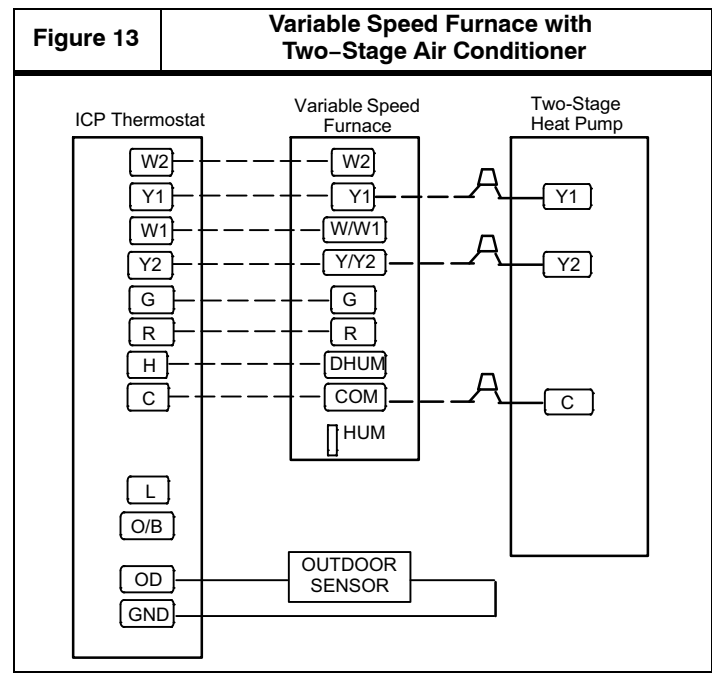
| Figure 13 | Variable Speed Furnace with Two–Stage Air Conditioner |
|---|---|

ICP Thermostat

W2
Y1
W1
Y2
G
R
H
C

L
O/B

OD
GND

Variable Speed Furnace

W2
Y1
W/W1
Y/Y2
G
R
DHUM
COM
HUM

Two-Stage Heat Pump

Y1
Y2
C

OUTDOOR SENSOR